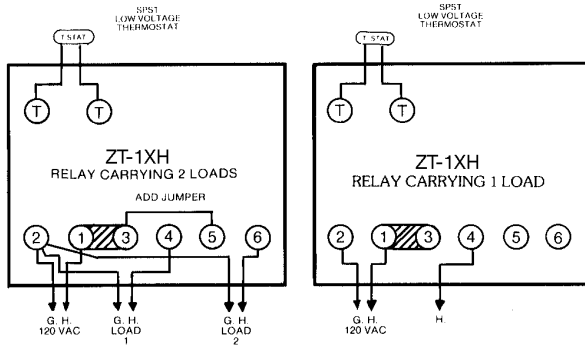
SPST
LOW VOLTAGE
THERMOSTAT

T STAT

T T

ZT-1XH
RELAY CARRYING 2 LOADS

ADD JUMPER

2 1 3 4 5 6

G. H.
120 VAC

G. H.
LOAD
1

G. H.
LOAD
2

SPST
LOW VOLTAGE
THERMOSTAT

T STAT

T T

ZT-1XH
RELAY CARRYING 1 LOAD

2 1 3 4 5 6

G. H.
120 VAC

H.